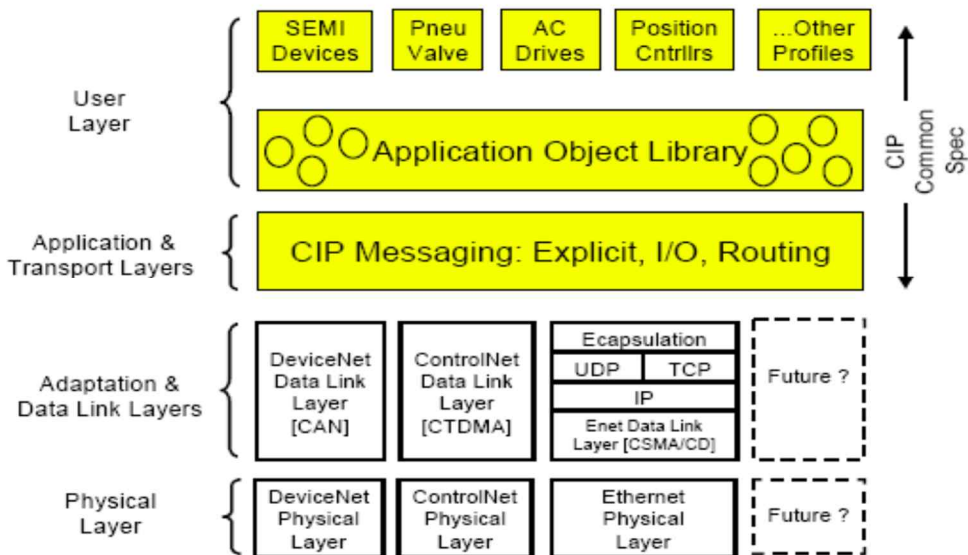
User Layer

SEMI Devices

Pneu Valve

AC Drives

Position Cntrllrs

...Other Profiles

Application Object Library

CIP Common Spec

Application & Transport Layers

CIP Messaging: Explicit, I/O, Routing

Adaptation & Data Link Layers

DeviceNet Data Link Layer [CAN]

ControlNet Data Link Layer [CTDMA]

Ecapsulation

UDP

TCP

IP

Enet Data Link Layer [CSMA/CD]

Future ?

Physical Layer

DeviceNet Physical Layer

ControlNet Physical Layer

Ethernet Physical Layer

Future ?